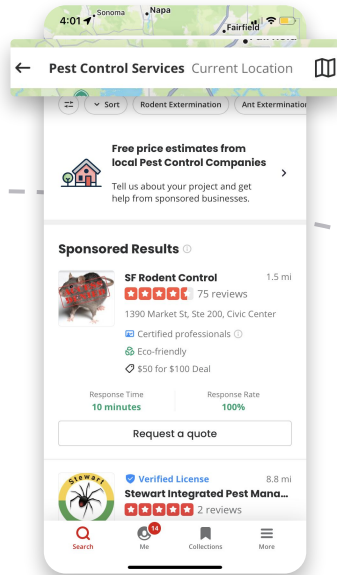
4:01
Sonoma
Napa
Fairfield

← Pest Control Services Current Location

Sort Rodent Extermination Ant Exterminatio

Free price estimates from local Pest Control Companies

Tell us about your project and get help from sponsored businesses.

Sponsored Results

SF Rodent Control 1.5 mi
75 reviews
1390 Market St, Ste 200, Civic Center
Certified professionals
Eco-friendly
$50 for $100 Deal

Response Time
10 minutes

Response Rate
100%

Request a quote

Stewart

Verified License 8.8 mi
Stewart Integrated Pest Mana...
2 reviews

Search
14
Me
Collections
More